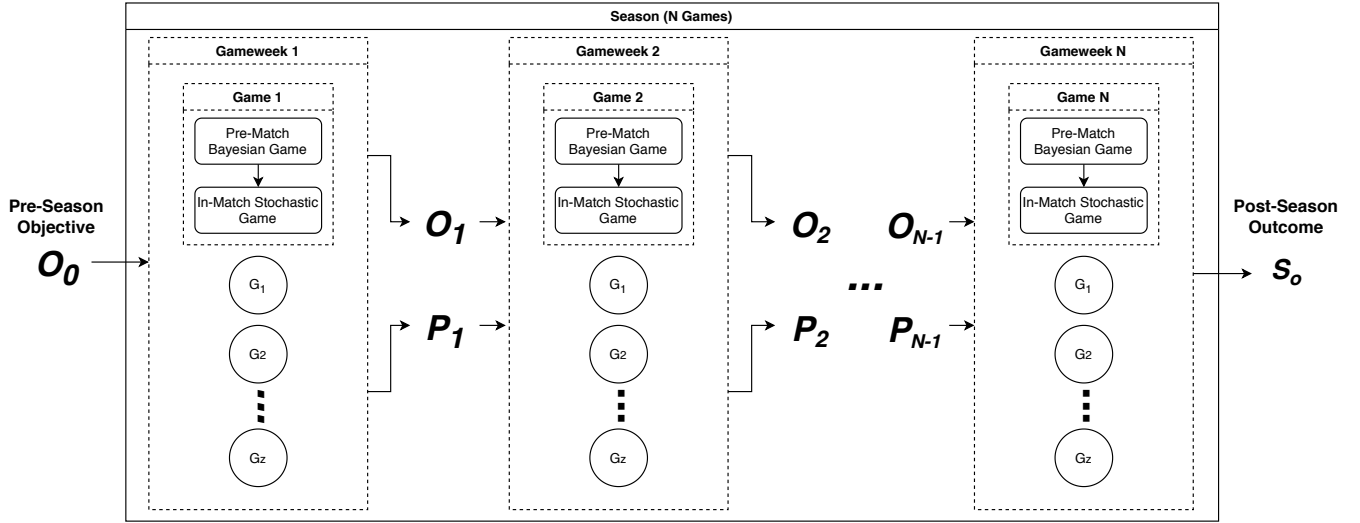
Season (N Games)

Pre-Season Objective
$O_0$

Gameweek 1

Game 1

Pre-Match Bayesian Game

In-Match Stochastic Game

$G_1$

G2

Gz

$O_1$

$P_1$

Gameweek 2

Game 2

Pre-Match Bayesian Game

In-Match Stochastic Game

$G_1$

G2

Gz

$O_2$

$P_2$

...

$O_{N-1}$

$P_{N-1}$

Gameweek N

Game N

Pre-Match Bayesian Game

In-Match Stochastic Game

$G_1$

G2

Gz

Post-Season Outcome
$S_o$